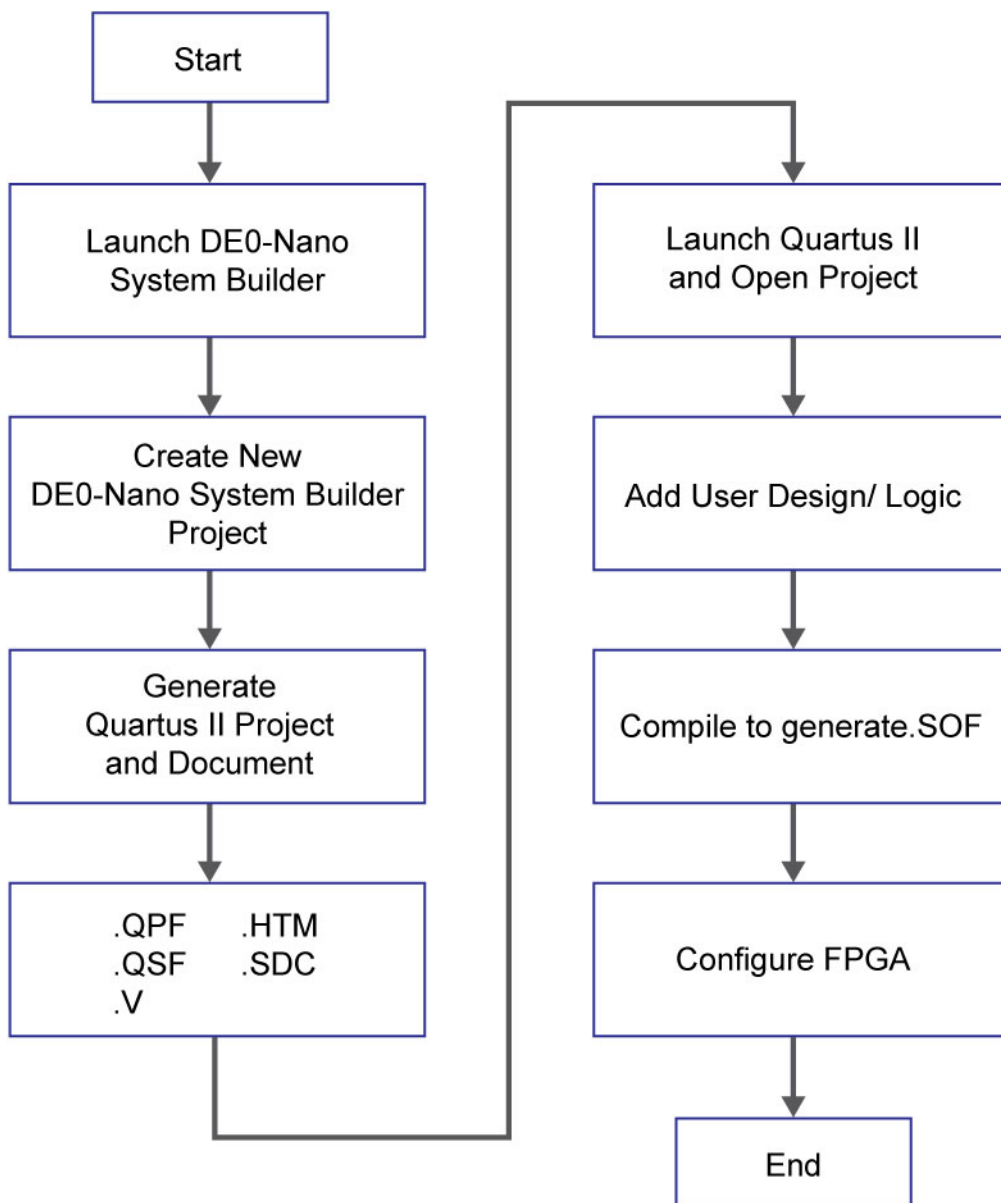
Start

Launch DE0-Nano System Builder

Create New DE0-Nano System Builder Project

Generate Quartus II Project and Document

.QPF .HTM
.QSF .SDC
.V

Launch Quartus II and Open Project

Add User Design/ Logic

Compile to generate.SOF

Configure FPGA

End